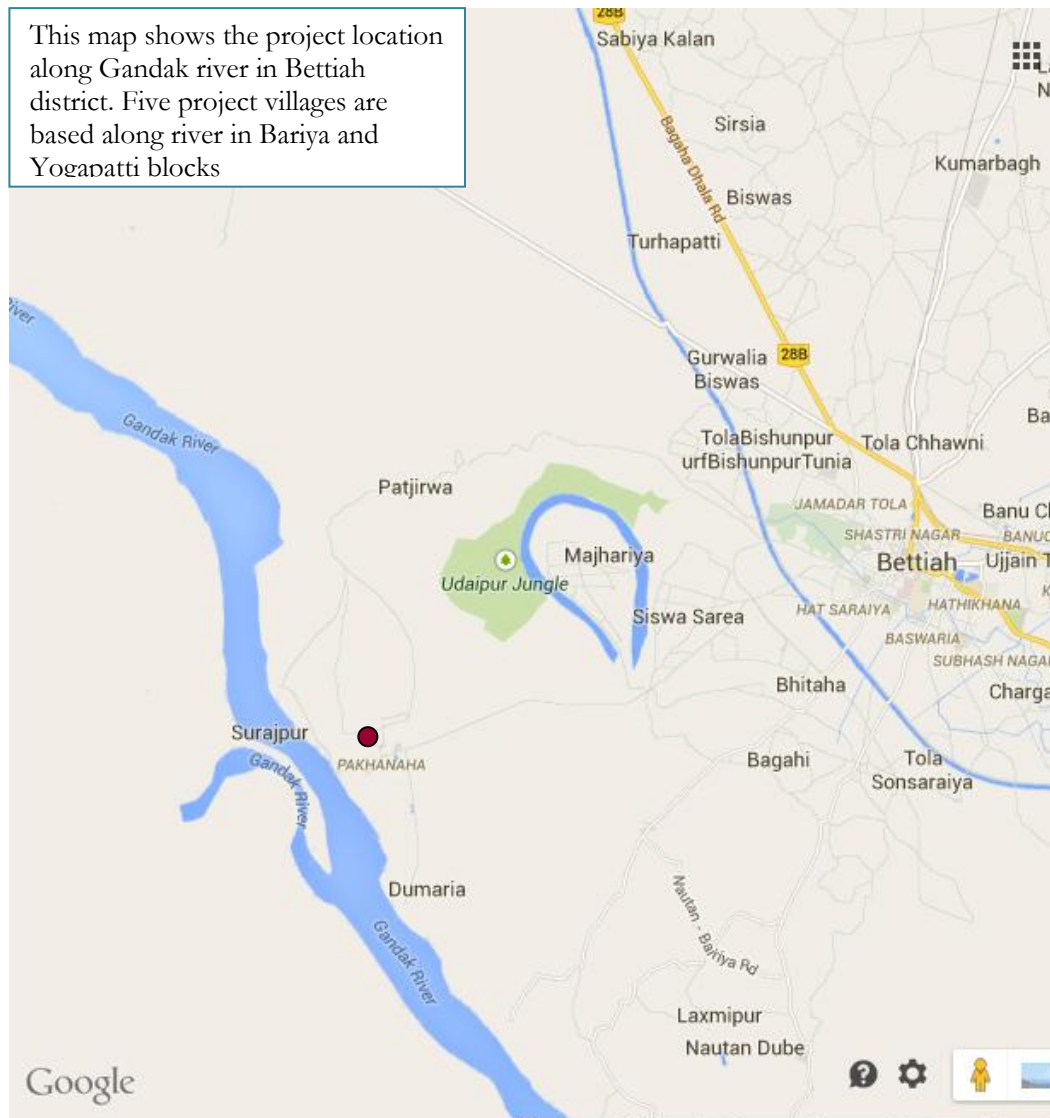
This map shows the project location along Gandak river in Bettiah district. Five project villages are based along river in Bariya and Yogapatti blocks

28B
Sabiya Kalan
Sirsia
Bagaha Dhala Rd
Kumarbagh
Biswas
Turhapatti
River
Gurwalia
28B
Biswas
Gandak River
Ba
TolaBishunpur urfBishunpurTunia
Tola Chhawni
Patjirwa
JAMADAR TOLA
Banu Cl
SHASTRI NAGAR
BANU
Majhariya
Bettiah
Ujjain T
Udaipur Jungle
HAT SARAIYA
HATHIKHANA
Siswa Sarea
BASWARIA
SUBHASH NAGA
Bhitaha
Charga
Surajpur
PAKHANAHA
Gandak River
Bagahi
Tola Sonsaraiya
Dumaria
Gandak River
Nautan - Bariya Rd
Laxmipur
Nautan Dube
Google